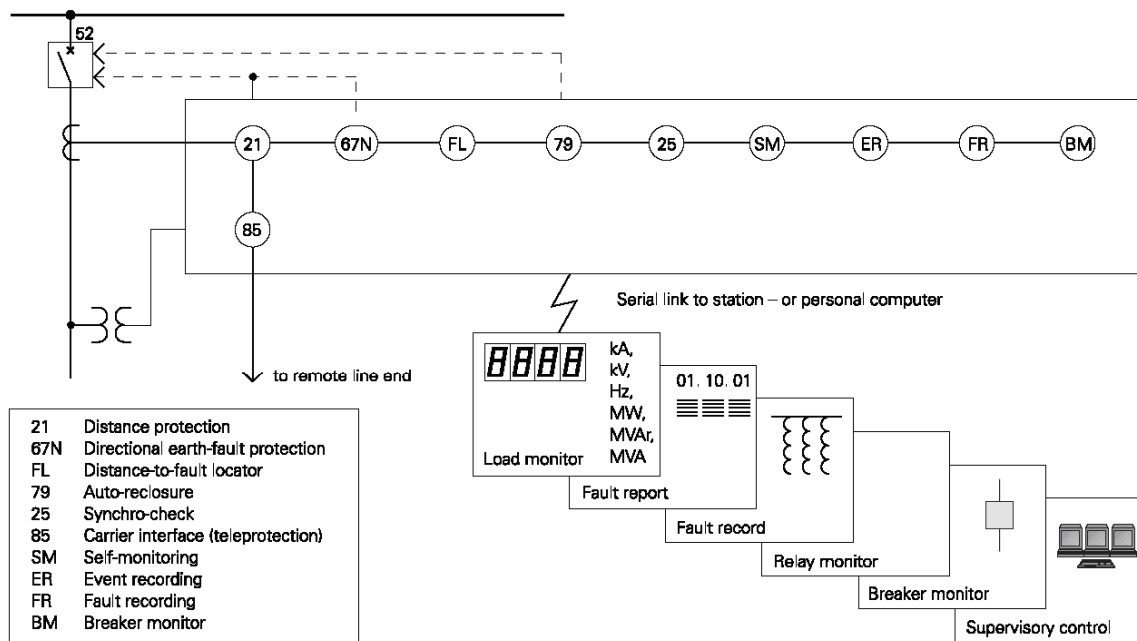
52

21 67N FL 79 25 SM ER FR BM

85

Serial link to station – or personal computer

to remote line end

8888

kA, kV, Hz, MW, MVAr, MVA

Load monitor

01. 10. 01

Fault report

Fault record

Relay monitor

Breaker monitor

Supervisory control

| | |
|---|---|
| 21 | Distance protection |
| 67N | Directional earth-fault protection |
| FL | Distance-to-fault locator |
| 79 | Auto-reclosure |
| 25 | Synchro-check |
| 85 | Carrier interface (teleprotection) |
| SM | Self-monitoring |
| ER | Event recording |
| FR | Fault recording |
| BM | Breaker monitor |